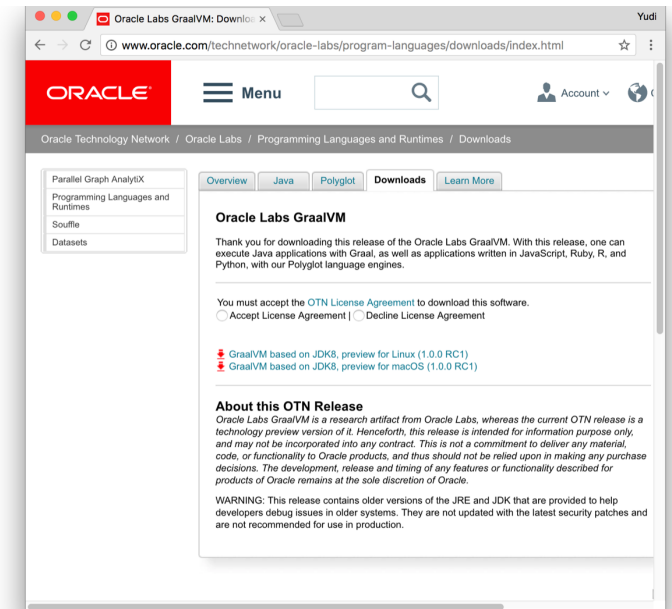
Oracle Labs GraalVM: Downlo ×

Yudi

www.oracle.com/technetwork/oracle-labs/program-languages/downloads/index.html

ORACLE

Menu

Account

Oracle Technology Network / Oracle Labs / Programming Languages and Runtimes / Downloads

Parallel Graph AnalytiX
Programming Languages and Runtimes
Souffle
Datasets

Overview | Java | Polyglot | Downloads | Learn More

Oracle Labs GraalVM

Thank you for downloading this release of the Oracle Labs GraalVM. With this release, one can execute Java applications with Graal, as well as applications written in JavaScript, Ruby, R, and Python, with our Polyglot language engines.

You must accept the OTN License Agreement to download this software.
Accept License Agreement | Decline License Agreement

GraalVM based on JDK8, preview for Linux (1.0.0 RC1)
GraalVM based on JDK8, preview for macOS (1.0.0 RC1)

About this OTN Release

Oracle Labs GraalVM is a research artifact from Oracle Labs, whereas the current OTN release is a technology preview version of it. Henceforth, this release is intended for information purpose only, and may not be incorporated into any contract. This is not a commitment to deliver any material, code, or functionality to Oracle products, and thus should not be relied upon in making any purchase decisions. The development, release and timing of any features or functionality described for products of Oracle remains at the sole discretion of Oracle.

WARNING: This release contains older versions of the JRE and JDK that are provided to help developers debug issues in older systems. They are not updated with the latest security patches and are not recommended for use in production.